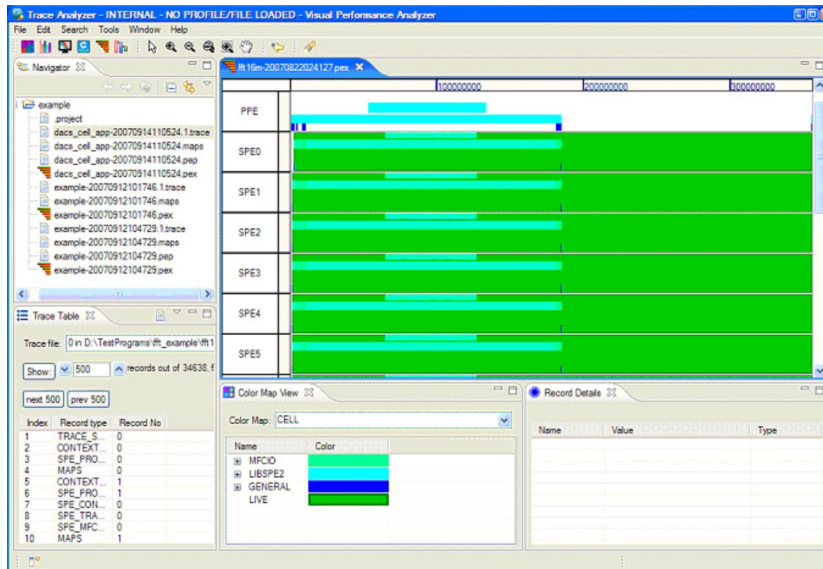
Trace Analyzer - INTERNAL - NO PROFILE/FILE LOADED - Visual Performance Analyzer

File Edit Search Tools Window Help

Navigator

example
.project
dacs_cell_app-20070914110524.1.trace
dacs_cell_app-20070914110524.maps
dacs_cell_app-20070914110524.pep
dacs_cell_app-20070914110524.pex
example-20070912101746.1.trace
example-20070912101746.maps
example-20070912101746.pex
example-20070912104729.1.trace
example-20070912104729.maps
example-20070912104729.pep
example-20070912104729.pex

Trace Table

Trace file: 0 in D:\TestPrograms\fft_example\fft1

Show: 500 records out of 34638, f

next 500 prev 500

| Index | Record type | Record No |
|---|---|---|
| 1 | TRACE_S... | 0 |
| 2 | CONTEXT... | 0 |
| 3 | SPE_PRO... | 0 |
| 4 | MAPS | 0 |
| 5 | CONTEXT... | 1 |
| 6 | SPE_PRO... | 1 |
| 7 | SPE_CON... | 0 |
| 8 | SPE_TRA... | 0 |
| 9 | SPE_MFC... | 0 |
| 10 | MAPS | 1 |

fft16m-20070822024127.pex

100000000 200000000 300000000

PPE
SPE0
SPE1
SPE2
SPE3
SPE4
SPE5

Color Map View

Color Map: CELL

| Name | Color |
|---|---|
| MFCIO | |
| LIBSPE2 | |
| GENERAL | |
| LIVE | |

Record Details

| Name | Value | Type |
|---|---|---|